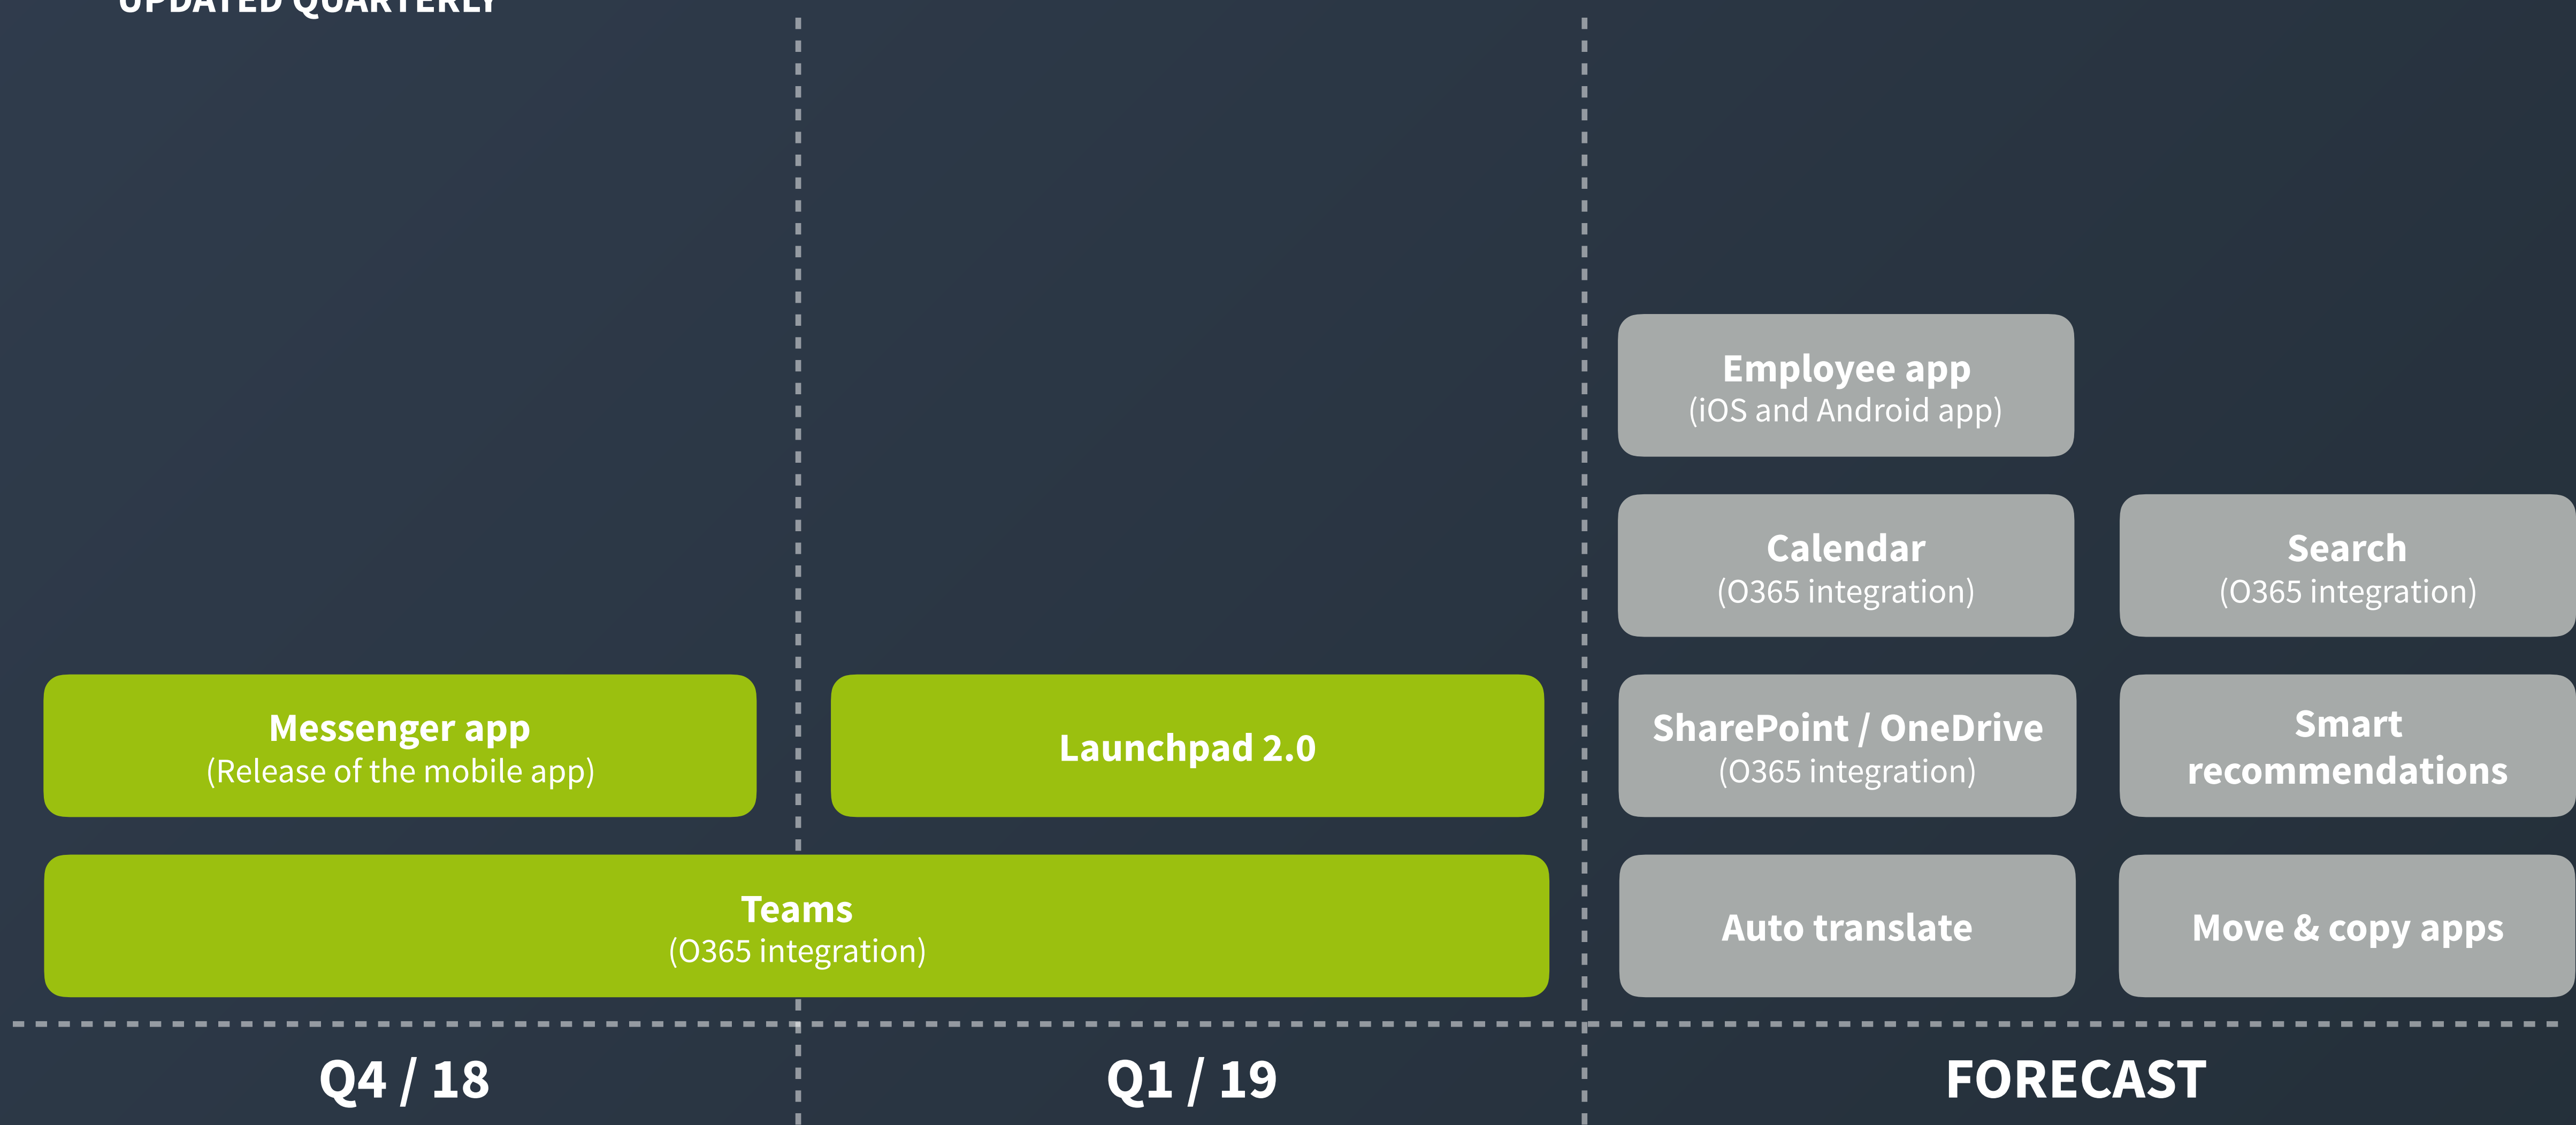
UPDATED QUARTERLY

Employee app
(iOS and Android app)

Calendar
(O365 integration)

Search
(O365 integration)

Messenger app
(Release of the mobile app)

Launchpad 2.0

SharePoint / OneDrive
(O365 integration)

Smart recommendations

Teams
(O365 integration)

Auto translate

Move & copy apps

Q4 / 18

Q1 / 19

FORECAST